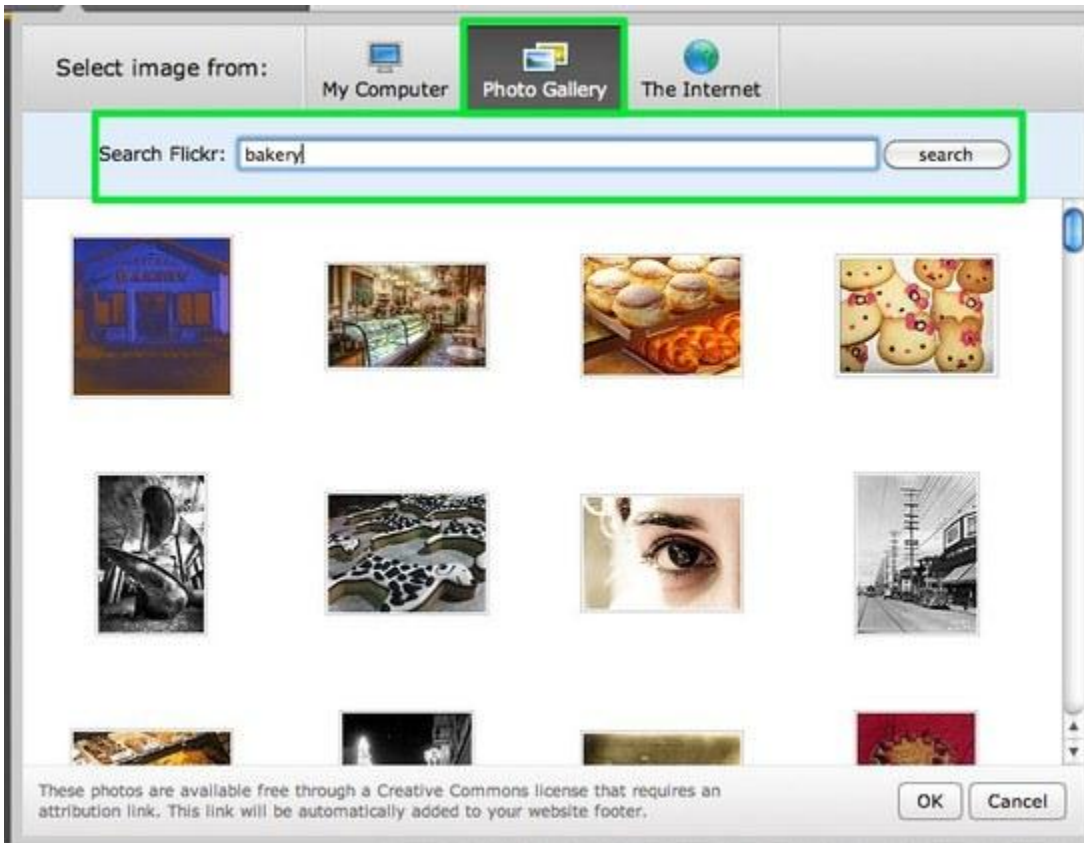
Select image from:

My Computer

Photo Gallery

The Internet

Search Flickr: bakery

search

These photos are available free through a Creative Commons license that requires an attribution link. This link will be automatically added to your website footer.

OK

Cancel